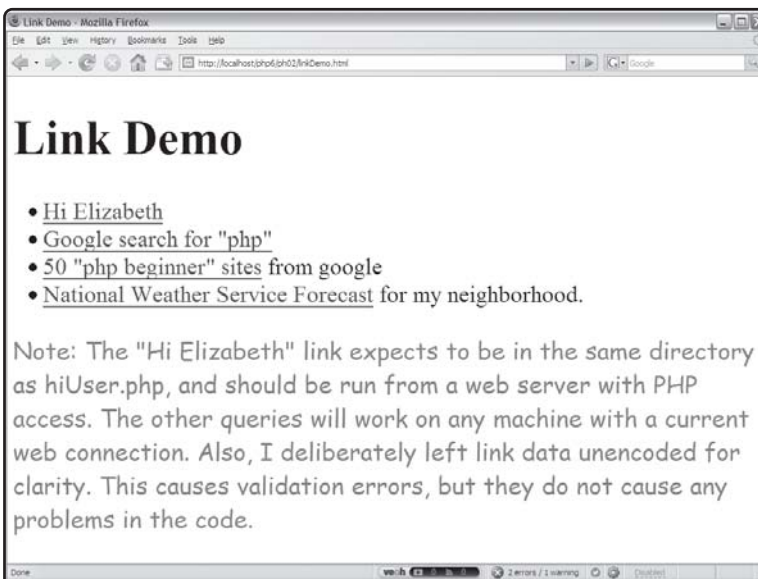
Link Demo - Mozilla Firefox

File Edit View History Bookmarks Tools Help

http://localhost/php6/ph02/linkDemo.html

Google

# Link Demo

- Hi Elizabeth
- Google search for "php"
- 50 "php beginner" sites from google
- National Weather Service Forecast for my neighborhood.

Note: The "Hi Elizabeth" link expects to be in the same directory as hiUser.php, and should be run from a web server with PHP access. The other queries will work on any machine with a current web connection. Also, I deliberately left link data unencoded for clarity. This causes validation errors, but they do not cause any problems in the code.

Done

2 errors / 1 warning

Disabled